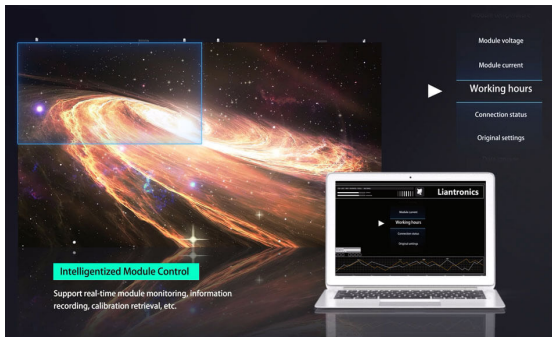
Module voltage

Module current

Working hours

Connection status

Original settings

Liantronics

Module current

Working hours

Connection status

Original settings

Intelligentized Module Control

Support real-time module monitoring, information recording, calibration retrieval, etc.